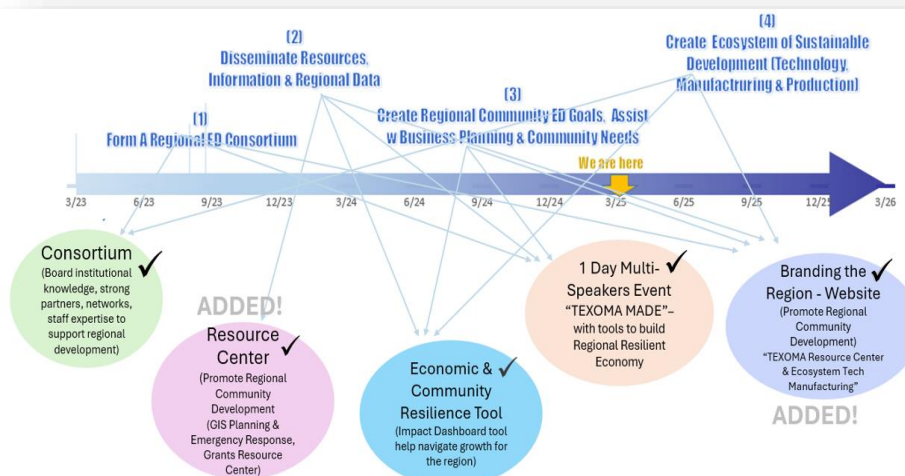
(2)
Disseminate Resources, Information & Regional Data

(4)
Create Ecosystem of Sustainable Development (Technology, Manufacturing & Production)

(1)
Form A Regional ED Consortium

(3)
Create Regional Community ED Goals, Assist w Business Planning & Community Needs

We are here

3/23 6/23 9/23 12/23 3/24 6/24 9/24 12/24 3/25 6/25 9/25 12/25 3/26

Consortium ✓
(Board institutional knowledge, strong partners, networks, staff expertise to support regional development)

ADDED!

Resource Center ✓
(Promote Regional Community Development)
(GIS Planning & Emergency Response, Grants Resource Center)

Economic & Community Resilience Tool ✓
(Impact Dashboard tool help navigate growth for the region)

1 Day Multi-Speakers Event ✓
"TEXOMA MADE"– with tools to build Regional Resilient Economy

Branding the Region - Website ✓
(Promote Regional Community Development)
"TEXOMA Resource Center & Ecosystem Tech Manufacturing"

ADDED!